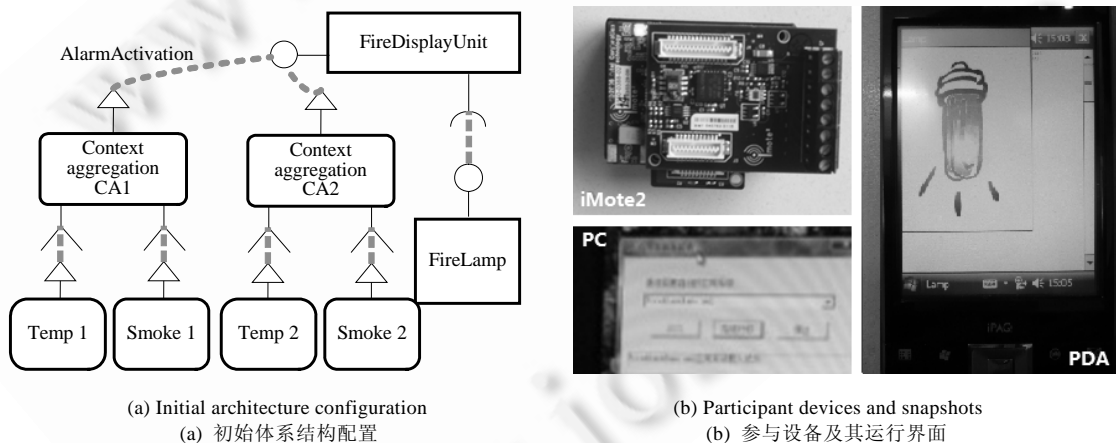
AlarmActivation

FireDisplayUnit

Context aggregation CA1

Context aggregation CA2

FireLamp

Temp 1

Smoke 1

Temp 2

Smoke 2

(a) Initial architecture configuration
(a) 初始体系结构配置

iMote2

PC

Lamp

15:05

PDA

(b) Participant devices and snapshots
(b) 参与设备及其运行界面